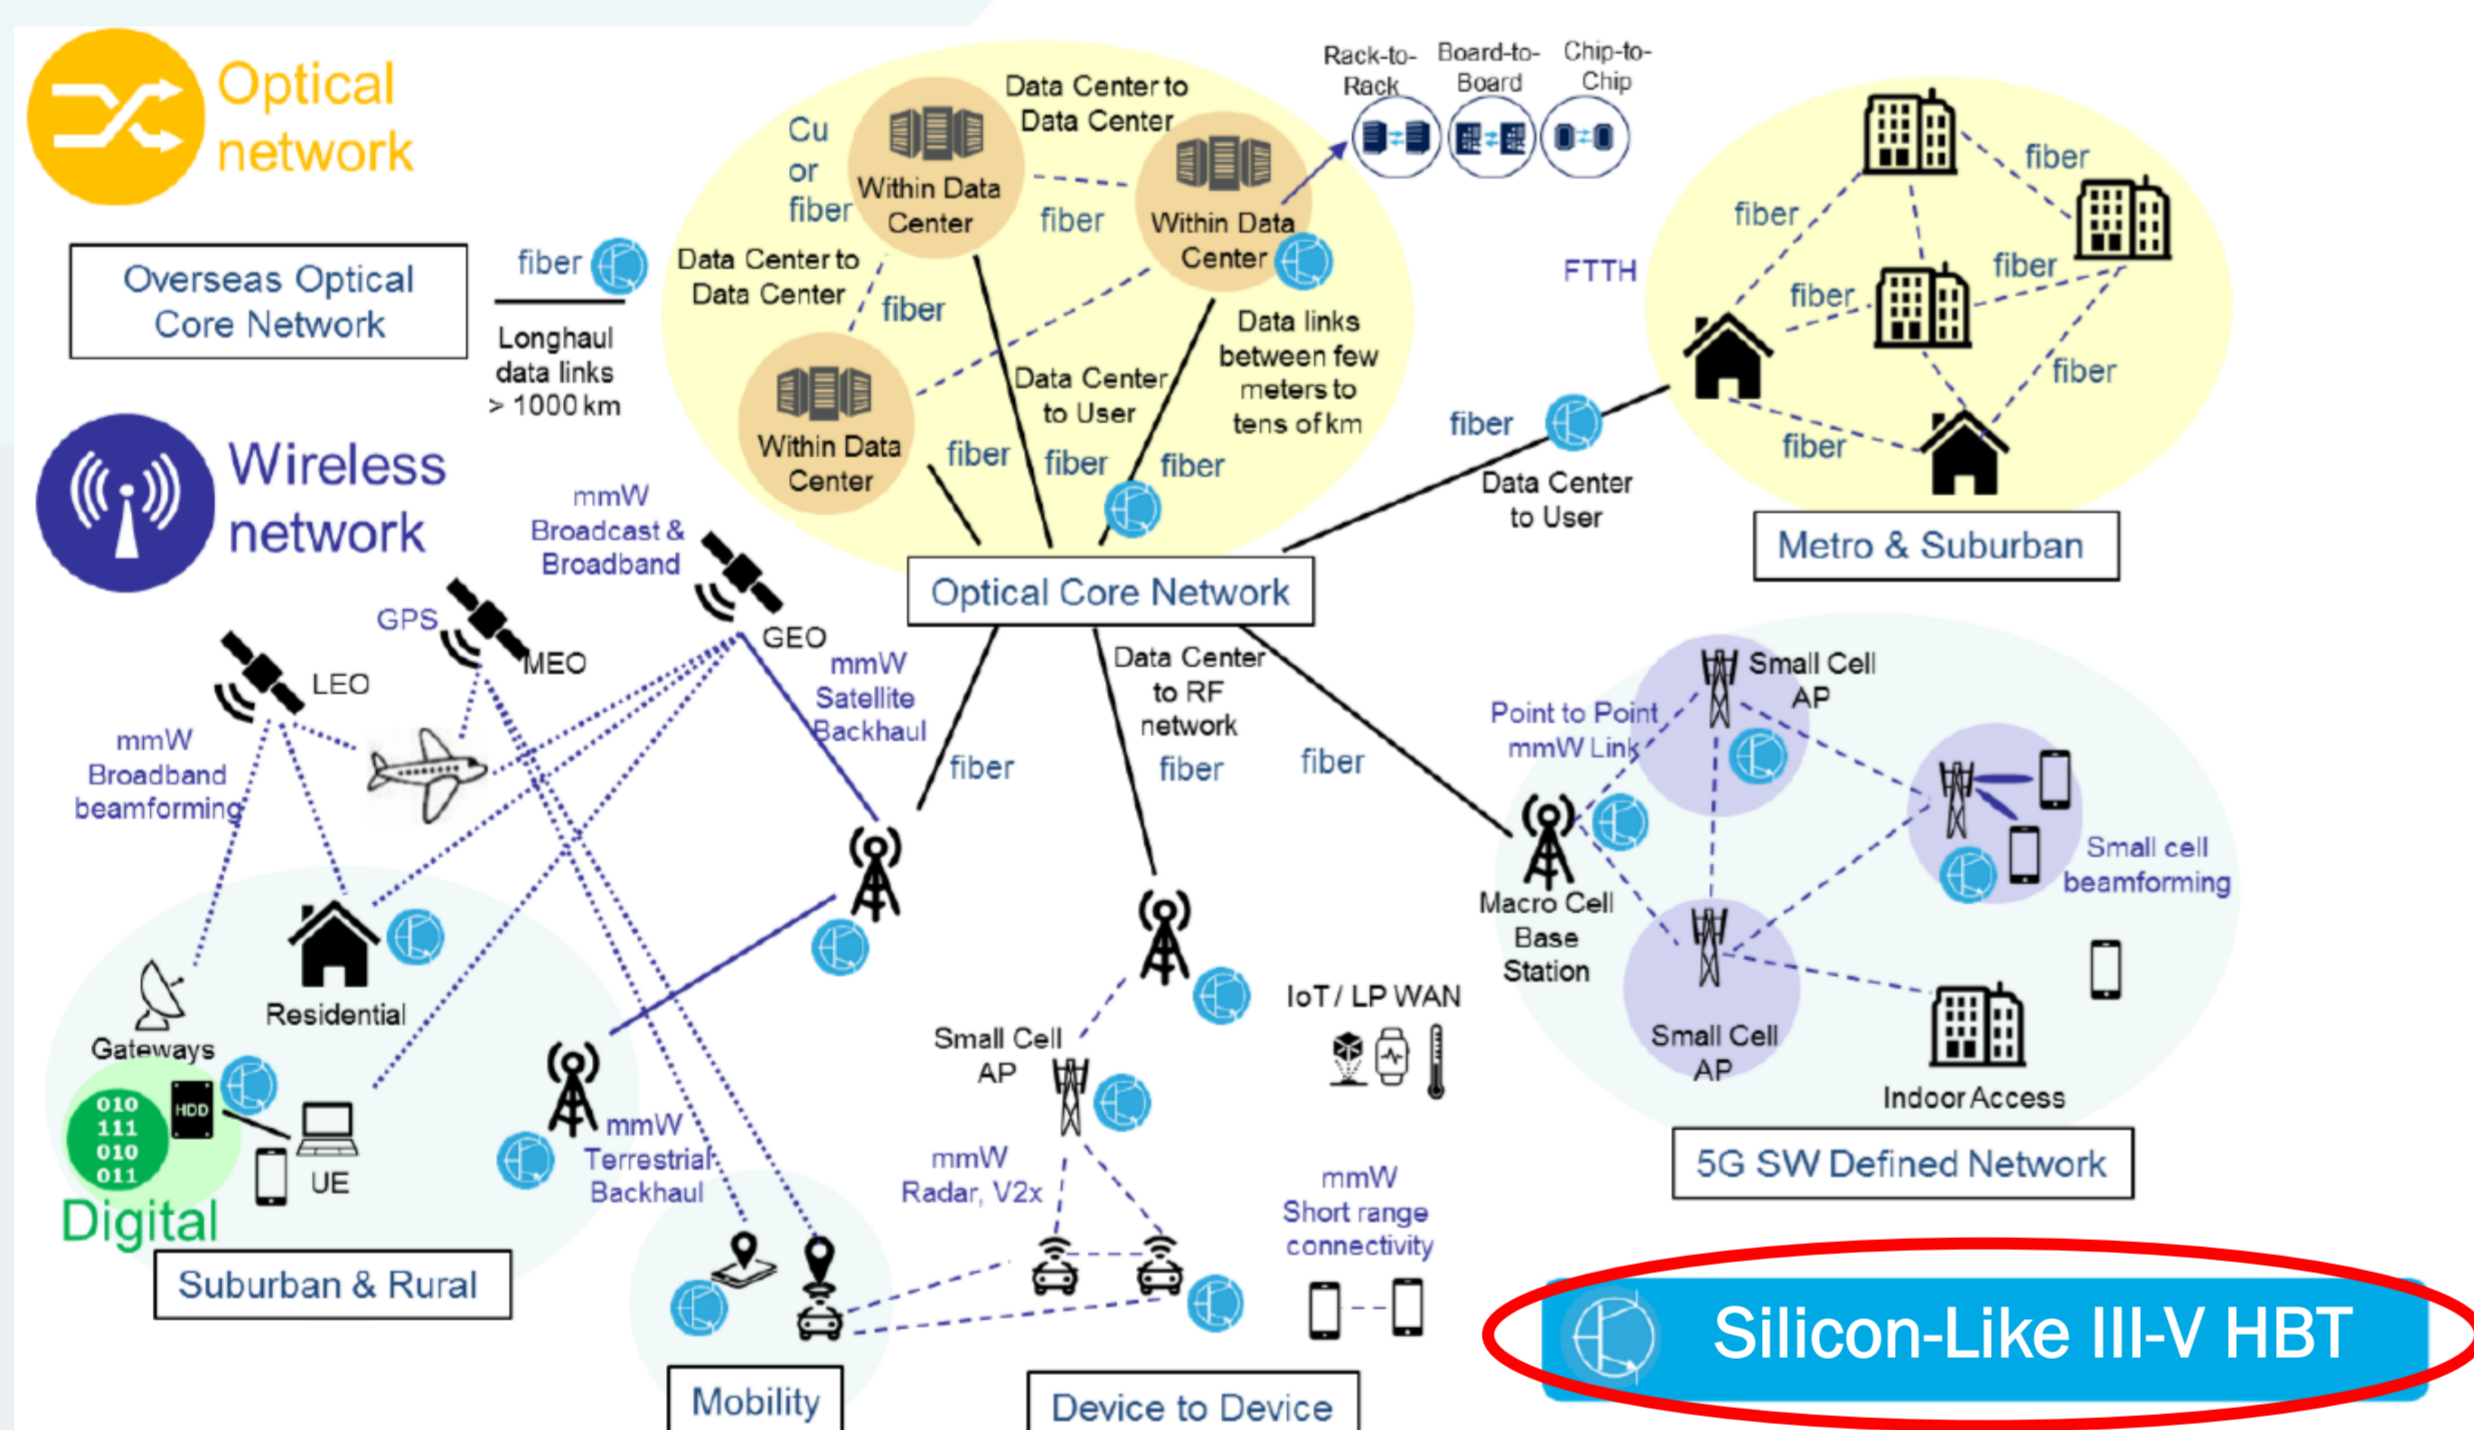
Optical network

Overseas Optical Core Network

fiber

Longhaul data links > 1000 km

Cu or fiber

Within Data Center

Data Center to Data Center

fiber

Within Data Center

Rack-to-Rack

Board-to-Board

Chip-to-Chip

Data Center to Data Center

fiber

Within Data Center

Data Center to User

Data links between few meters to tens of km

fiber

fiber

fiber

FTTH

fiber

fiber

fiber

fiber

fiber

fiber

fiber

Data Center to User

Metro & Suburban

Wireless network

mmW Broadcast & Broadband

GPS

GEO

MEO

LEO

Optical Core Network

mmW Satellite Backhaul

mmW Broadband beamforming

fiber

Data Center to RF network

fiber

fiber

Small Cell AP

Point to Point mmW Link

Small cell beamforming

Macro Cell Base Station

Small Cell AP

Indoor Access

5G SW Defined Network

Residential

Gateways

010 111 010 011

HDD

UE

Digital

Suburban & Rural

mmW Terrestrial Backhaul

Small Cell AP

IoT / LP WAN

mmW Radar, V2x

mmW Short range connectivity

Mobility

Device to Device

Silicon-Like III-V HBT